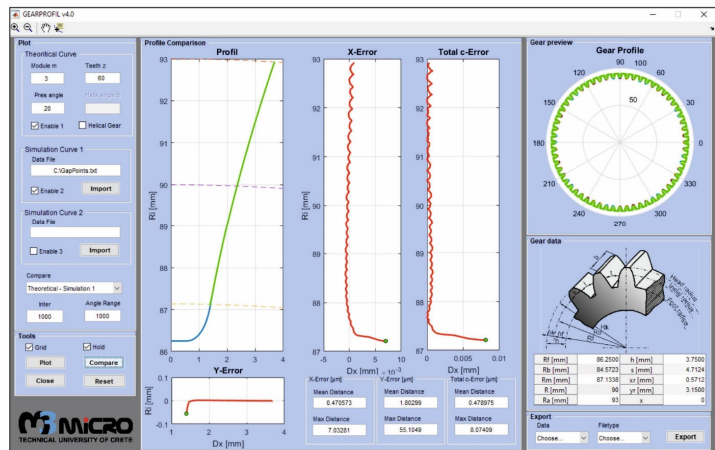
GEARPROFIL v4.0

Plot
Theoretical Curve
Module m
3
Teeth z
60
Pres angle
20
Helix angle β
Enable 1
Helical Gear

Simulation Curve 1
Data File
C:\GapPoints.txt
Enable 2
Import

Simulation Curve 2
Data File
Enable 3
Import

Compare
Theoretical - Simulation 1
Inter
1000
Angle Range
1000

Tools
Grid
Hold
Plot
Compare
Close
Reset

MICRO
TECHNICAL UNIVERSITY OF CRETE

Profile Comparison
Profil
Ri [mm]
93
92
91
90
89
88
87
86
0 1 2 3 4

X-Error
93
92
91
90
89
88
87
Ri [mm]
-5 0 5 10
Dx [mm] $\times 10^{-3}$

Total c-Error
0 0.005 0.01
Dx [mm]

Y-Error
Ri [mm]
0.1
0
-0.1
1 2 3 4
Dx [mm]

X-Error [µm]
Mean Distance
0.470573
Max Distance
7.03281

Y-Error [µm]
Mean Distance
1.80299
Max Distance
55.1049

Total c-Error [µm]
Mean Distance
0.478975
Max Distance
8.07409

Gear preview
Gear Profile
90
120 60
150 30
180 0
210 330
240 300
270
50
100

Gear data

| Rf [mm] | 86.2500 | h [mm] | 3.7500 |
|---|---|---|---|
| Rb [mm] | 84.5723 | s [mm] | 4.7124 |
| Rm [mm] | 87.1338 | xr [mm] | 0.5712 |
| R [mm] | 90 | yr [mm] | 3.1500 |
| Ra [mm] | 93 | x | 0 |

Export
Data
Choose...
Filetype
Choose...
Export